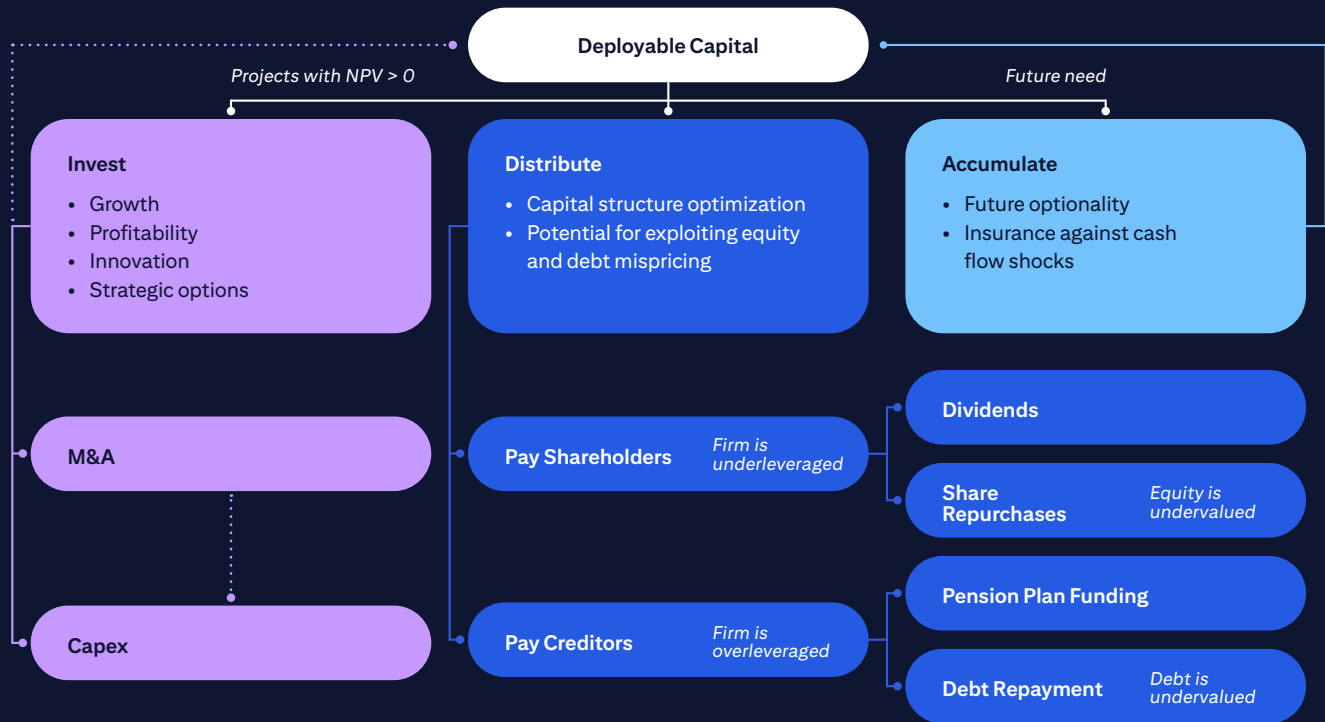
Deployable Capital

Projects with NPV > 0

Future need

Invest
• Growth
• Profitability
• Innovation
• Strategic options

Distribute
• Capital structure optimization
• Potential for exploiting equity and debt mispricing

Accumulate
• Future optionality
• Insurance against cash flow shocks

M&A

Capex

Pay Shareholders
Firm is underleveraged

Pay Creditors
Firm is overleveraged

Dividends

Share Repurchases
Equity is undervalued

Pension Plan Funding

Debt Repayment
Debt is undervalued